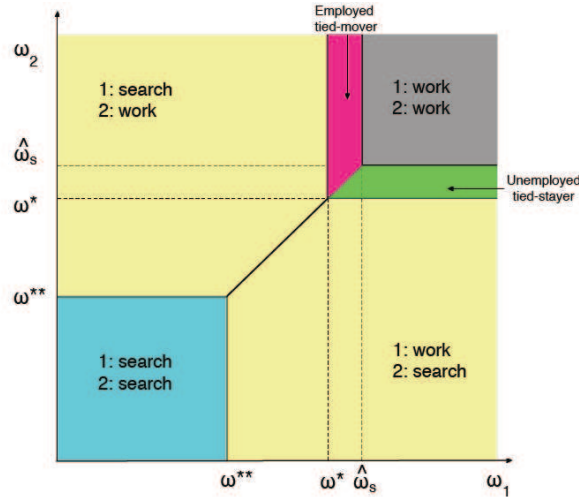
$\omega_2$

Employed tied-mover

1: search
2: work

1: work
2: work

$\hat{\omega}_s$

Unemployed tied-stayer

$\omega^*$

$\omega^{**}$

1: search
2: search

1: work
2: search

$\omega^{**}$

$\omega^*$

$\hat{\omega}_s$

$\omega_1$